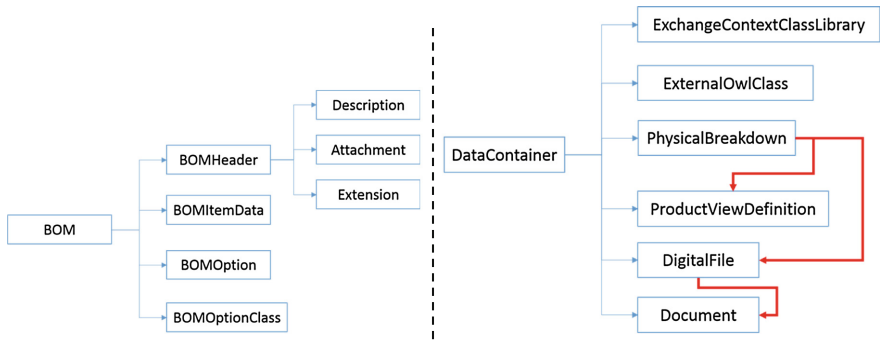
BOM

BOMHeader

Description

Attachment

Extension

BOMItemData

BOMOption

BOMOptionClass

DataContainer

ExchangeContextClassLibrary

ExternalOwlClass

PhysicalBreakdown

ProductViewDefinition

DigitalFile

Document